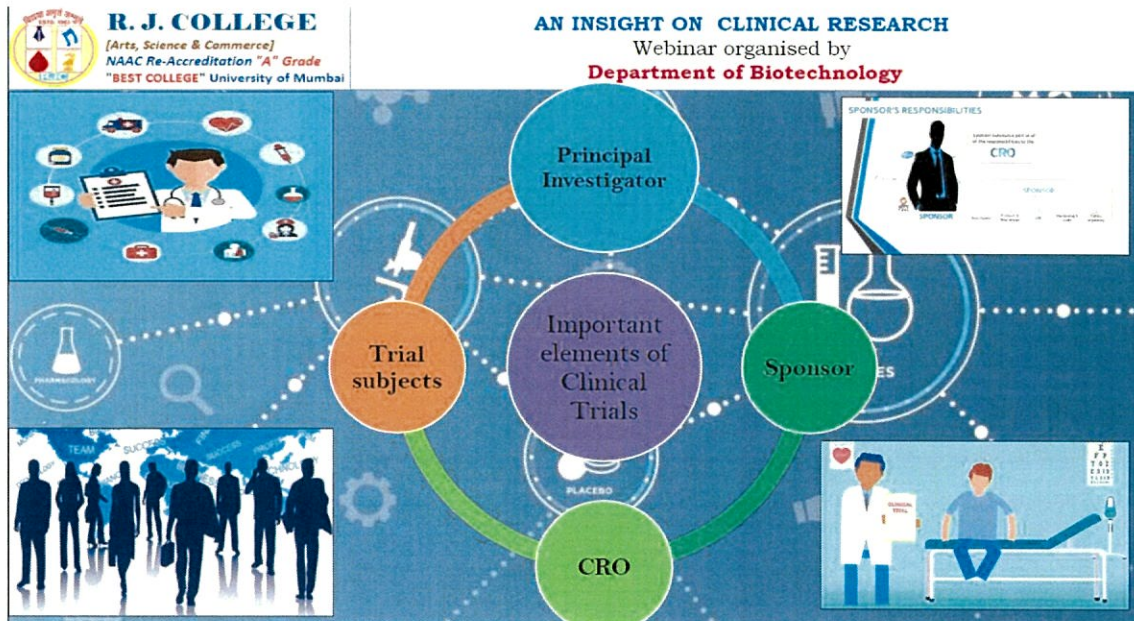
ESTD. 1961

R. J. COLLEGE
[Arts, Science & Commerce]
NAAC Re-Accreditation "A" Grade
"BEST COLLEGE" University of Mumbai

AN INSIGHT ON CLINICAL RESEARCH
Webinar organised by
Department of Biotechnology

SPONSOR'S RESPONSIBILITIES

CRO

SPONSOR

Principal Investigator

Important elements of Clinical Trials

Trial subjects

Sponsor

CRO

PHARMACOLOGY

PLACEBO

TEAM

SUCCESS

CLINICAL TRIAL